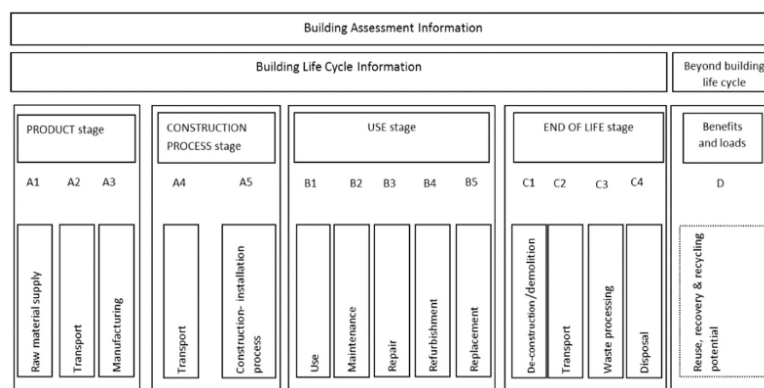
Building Assessment Information

Building Life Cycle Information

Beyond building life cycle

PRODUCT stage

A1 A2 A3

Raw material supply

Transport

Manufacturing

CONSTRUCTION PROCESS stage

A4 A5

Transport

Construction- installation process

USE stage

B1 B2 B3 B4 B5

Use

Maintenance

Repair

Refurbishment

Replacement

END OF LIFE stage

C1 C2 C3 C4

De-construction/demolition

Transport

Waste processing

Disposal

Benefits and loads

D

Reuse, recovery & recycling potential